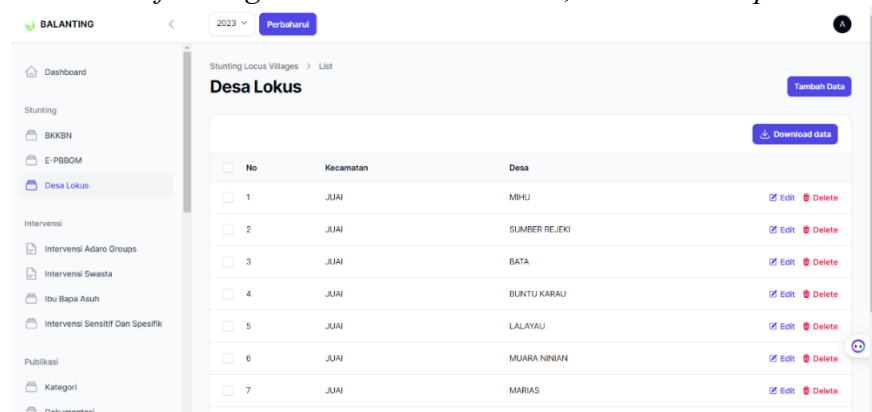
BALANTING

2023 Perbaharui

A

Dashboard

Stunting

BKKBN

E-PBBGM

Desa Lokus

Intervensi

Intervensi Adaro Groups

Intervensi Swasta

Ibu Bapa Asuh

Intervensi Sensitif Dan Spesifik

Publikasi

Kategori

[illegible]

Stunting Locus Villages > List

Desa Lokus

Tambah Data

Download data

| No | Kecamatan | Desa | |
|---|---|---|---|
| 1 | JUAI | MIHU | Edit Delete |
| 2 | JUAI | SUMBER REJEKI | Edit Delete |
| 3 | JUAI | BATA | Edit Delete |
| 4 | JUAI | BUNTU KARAU | Edit Delete |
| 5 | JUAI | LALAYAU | Edit Delete |
| 6 | JUAI | MUARA NINIAN | Edit Delete |
| 7 | JUAI | MARIAS | Edit Delete |